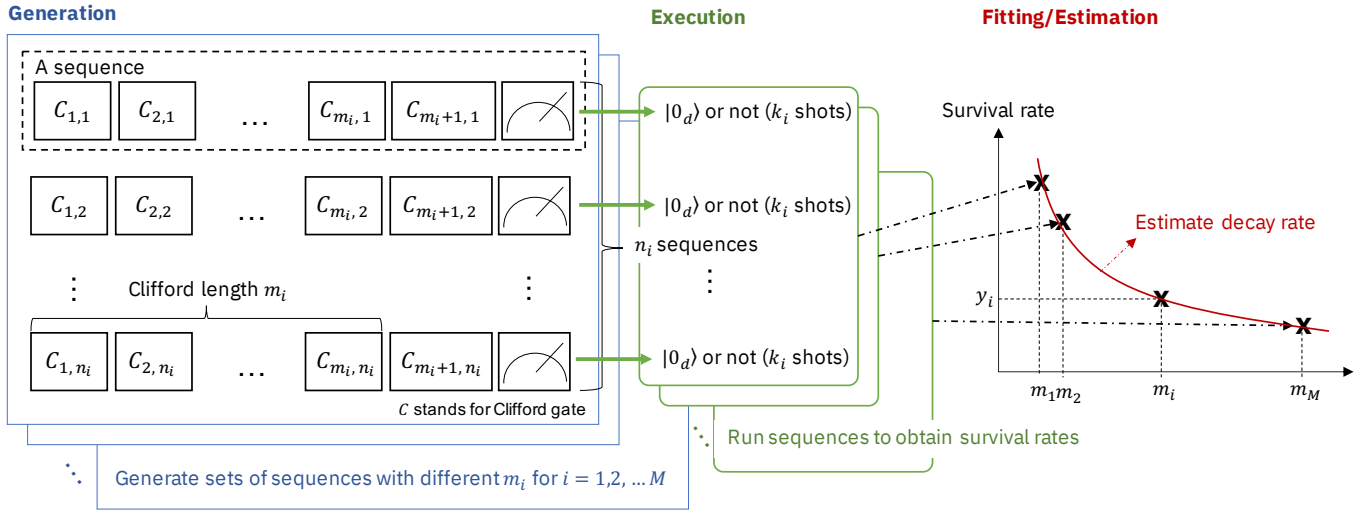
Generation

Execution

Fitting/Estimation

A sequence

$C_{1,1}$ $C_{2,1}$ … $C_{m_i,1}$ $C_{m_i+1,1}$

$|0_d\rangle$ or not ($k_i$ shots)

$C_{1,2}$ $C_{2,2}$ … $C_{m_i,2}$ $C_{m_i+1,2}$

$|0_d\rangle$ or not ($k_i$ shots)

$n_i$ sequences

⋮ Clifford length $m_i$ ⋮

⋮

$C_{1,n_i}$ $C_{2,n_i}$ … $C_{m_i,n_i}$ $C_{m_i+1,n_i}$

$|0_d\rangle$ or not ($k_i$ shots)

$C$ stands for Clifford gate

Run sequences to obtain survival rates

Generate sets of sequences with different $m_i$ for $i = 1,2, \dots M$

Survival rate

Estimate decay rate

$y_i$

$m_1 m_2$ $m_i$ $m_M$